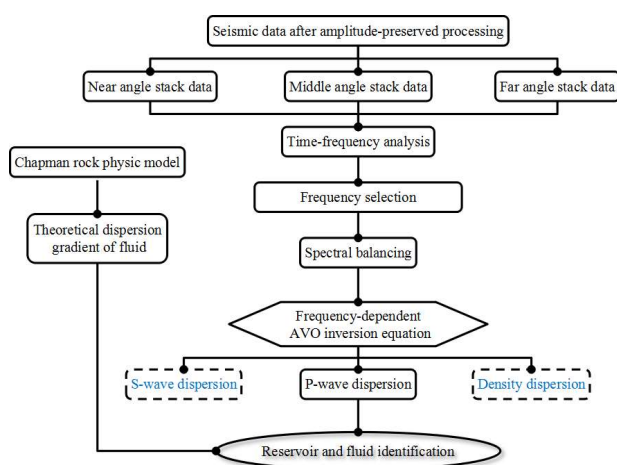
Seismic data after amplitude-preserved processing

Near angle stack data

Middle angle stack data

Far angle stack data

Time-frequency analysis

Chapman rock physic model

Frequency selection

Theoretical dispersion gradient of fluid

Spectral balancing

Frequency-dependent AVO inversion equation

S-wave dispersion

P-wave dispersion

Density dispersion

Reservoir and fluid identification